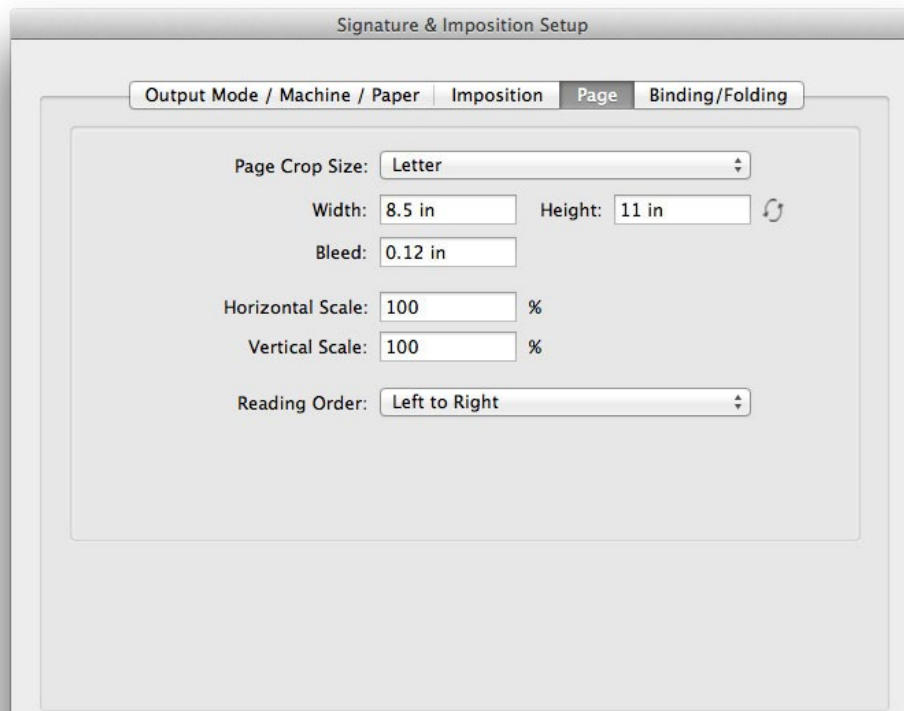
Signature & Imposition Setup

Output Mode / Machine / Paper | Imposition | Page | Binding/Folding

Page Crop Size: Letter

Width: 8.5 in Height: 11 in

Bleed: 0.12 in

Horizontal Scale: 100 %

Vertical Scale: 100 %

Reading Order: Left to Right